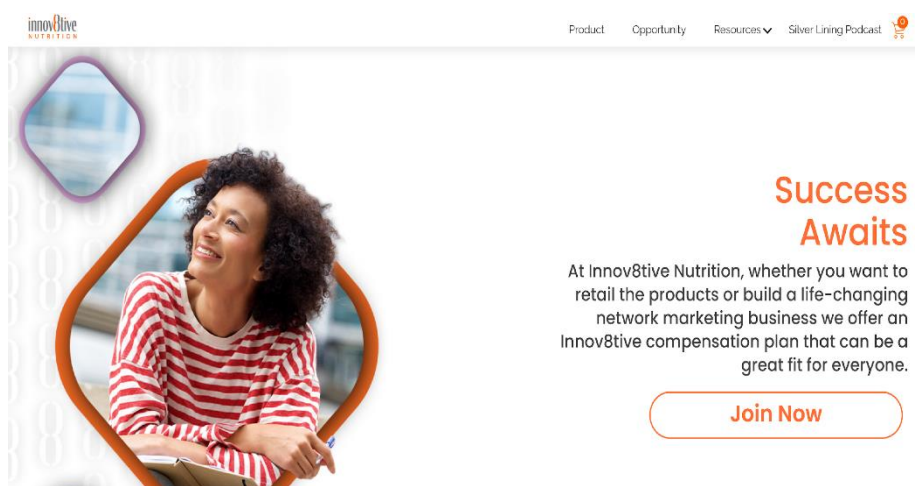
innov8tive
NUTRITION

Product Opportunity Resources Silver Lining Podcast 0

Success Awaits

At Innov8tive Nutrition, whether you want to retail the products or build a life-changing network marketing business we offer an Innov8tive compensation plan that can be a great fit for everyone.

Join Now